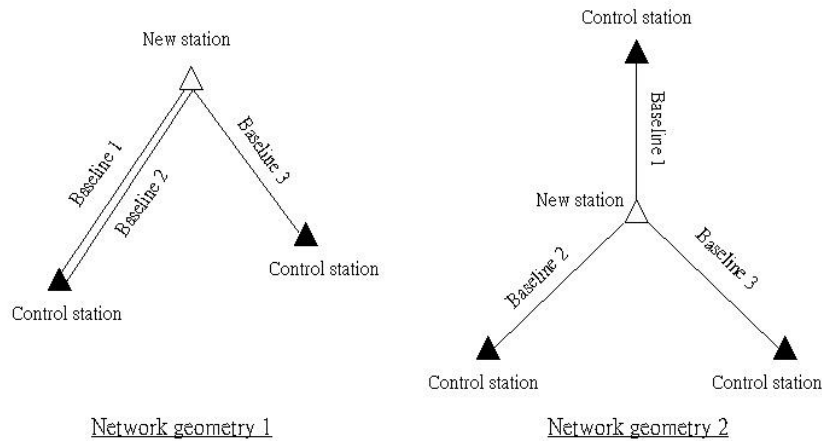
New station

Baseline 1

Baseline 2

Baseline 3

Control station

Control station

Network geometry 1

Control station

Baseline 1

New station

Baseline 2

Baseline 3

Control station

Control station

Network geometry 2